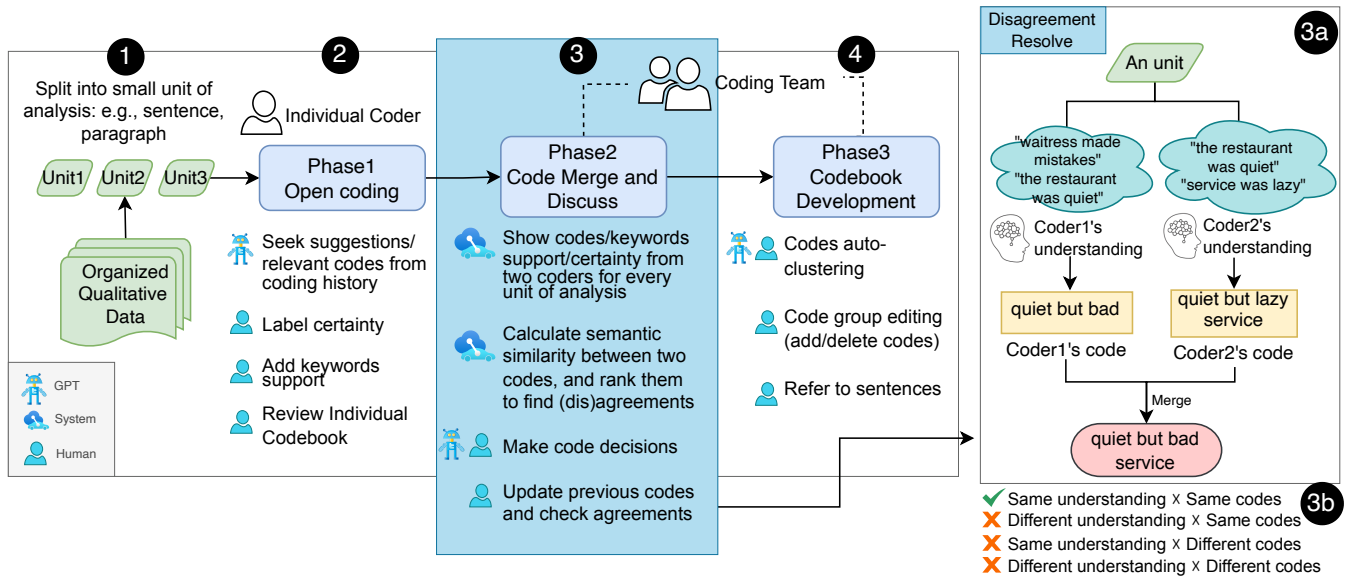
1

Split into small unit of analysis: e.g., sentence, paragraph

Unit1 Unit2 Unit3

Organized Qualitative Data

GPT

System

Human

2

Individual Coder

Phase1 Open coding

Seek suggestions/ relevant codes from coding history

Label certainty

Add keywords support

Review Individual Codebook

3

Coding Team

Phase2 Code Merge and Discuss

Show codes/keywords support/certainty from two coders for every unit of analysis

Calculate semantic similarity between two codes, and rank them to find (dis)agreements

Make code decisions

Update previous codes and check agreements

4

Phase3 Codebook Development

Codes auto-clustering

Code group editing (add/delete codes)

Refer to sentences

Disagreement Resolve

3a

An unit

"waitress made mistakes" "the restaurant was quiet"

"the restaurant was quiet" "service was lazy"

Coder1's understanding

Coder2's understanding

quiet but bad

quiet but lazy service

Coder1's code

Coder2's code

Merge

quiet but bad service

3b

Same understanding x Same codes
Different understanding x Same codes
Same understanding x Different codes
Different understanding x Different codes